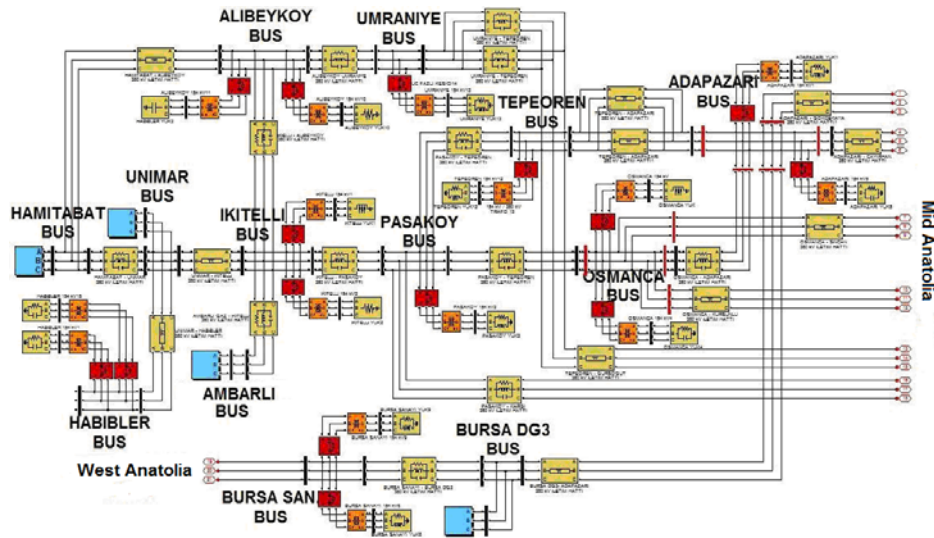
ALIBEYKOY BUS

UMRANIYE BUS

ADAPAZARI BUS

TEPEOREN BUS

UNIMAR BUS

HAMITABAT BUS

IKITELLI BUS

PASAKOY BUS

Mid Anatolia

OSMANCA BUS

AMBARLI BUS

HABIBLER BUS

BURSA DG3 BUS

West Anatolia

BURSA SAN BUS